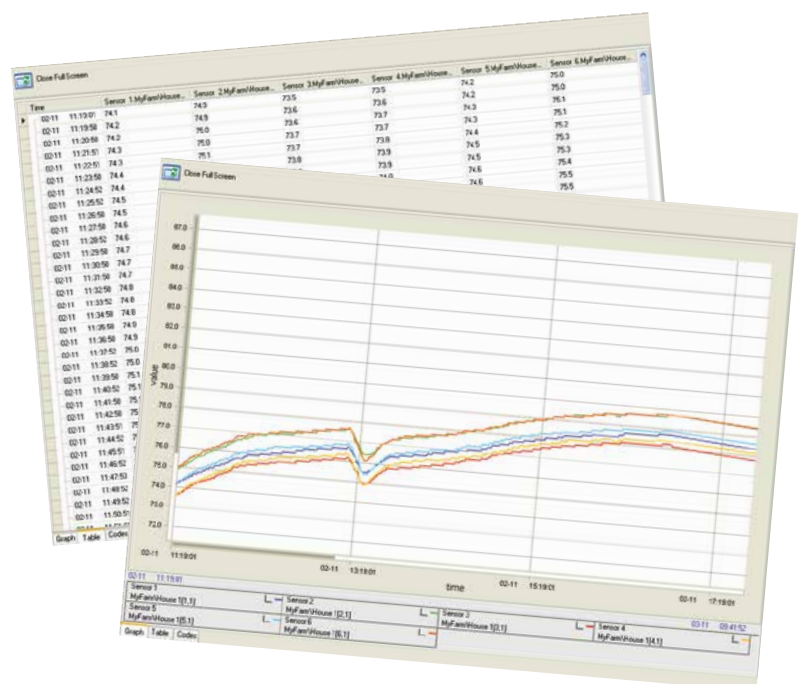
Close Full Screen

| Time | | Sensor 1.MyFarm\House... | Sensor 2.MyFarm\House... | Sensor 3.MyFarm\House... | Sensor 4.MyFarm\House... | Sensor 5.MyFarm\House... | Sensor 6.MyFarm\House... |
|---|---|---|---|---|---|---|---|
| 02-11 | 11:19:01 | 74.1 | 74.9 | 73.5 | 73.5 | 74.2 | 75.0 |
| 02-11 | 11:19:58 | 74.2 | 74.9 | 73.6 | 73.6 | 74.2 | 75.0 |
| 02-11 | 11:20:58 | 74.2 | 75.0 | 73.6 | 73.7 | 74.3 | 75.1 |
| 02-11 | 11:21:51 | 74.3 | 75.0 | 73.7 | 73.7 | 74.3 | 75.1 |
| 02-11 | 11:22:51 | 74.3 | 75.1 | 73.7 | 73.8 | 74.4 | 75.2 |
| 02-11 | 11:23:58 | 74.4 | | 73.8 | 73.9 | 74.5 | 75.3 |
| 02-11 | 11:24:52 | 74.4 | | | 74.0 | 74.5 | 75.3 |
| 02-11 | 11:25:52 | 74.5 | | | | 74.6 | 75.4 |
| 02-11 | 11:26:58 | 74.5 | | | | 74.6 | 75.5 |
| 02-11 | 11:27:58 | 74.6 | | | | | 75.5 |
| 02-11 | 11:28:52 | 74.6 | | | | | |
| 02-11 | 11:29:58 | 74.7 | | | | | |
| 02-11 | 11:30:58 | 74.7 | | | | | |
| 02-11 | 11:31:58 | 74.7 | | | | | |
| 02-11 | 11:32:58 | 74.8 | | | | | |
| 02-11 | 11:33:52 | 74.8 | | | | | |
| 02-11 | 11:34:58 | 74.8 | | | | | |
| 02-11 | 11:35:58 | 74.9 | | | | | |
| 02-11 | 11:36:58 | 74.9 | | | | | |
| 02-11 | 11:37:52 | 75.0 | | | | | |
| 02-11 | 11:38:52 | 75.0 | | | | | |
| 02-11 | 11:39:58 | 75.1 | | | | | |
| 02-11 | 11:40:52 | 75.1 | | | | | |
| 02-11 | 11:41:58 | 75.1 | | | | | |
| 02-11 | 11:42:58 | 75.1 | | | | | |
| 02-11 | 11:43:51 | 75.2 | | | | | |
| 02-11 | 11:44:52 | 75.2 | | | | | |
| 02-11 | 11:45:51 | | | | | | |
| 02-11 | 11:46:52 | | | | | | |
| 02-11 | 11:47:58 | | | | | | |
| 02-11 | 11:48:52 | | | | | | |
| 02-11 | 11:49:52 | | | | | | |
| 02-11 | 11:50:51 | | | | | | |

Graph Table Codes

Close Full Screen

87.0
86.0
85.0
84.0
83.0
82.0
81.0
80.0
79.0
78.0
77.0
76.0
75.0
74.0
73.0
72.0
value

02-11 11:19:01
02-11 13:19:01
02-11 15:19:01
02-11 17:19:01
time

02-11 11:19:01
02-11 09:41:52
Sensor 1
MyFarm\House 1[1.1]
Sensor 2
MyFarm\House 1[2.1]
Sensor 3
MyFarm\House 1[3.1]
Sensor 4
MyFarm\House 1[4.1]
Sensor 5
MyFarm\House 1[5.1]
Sensor 6
MyFarm\House 1[6.1]

Graph Table Codes